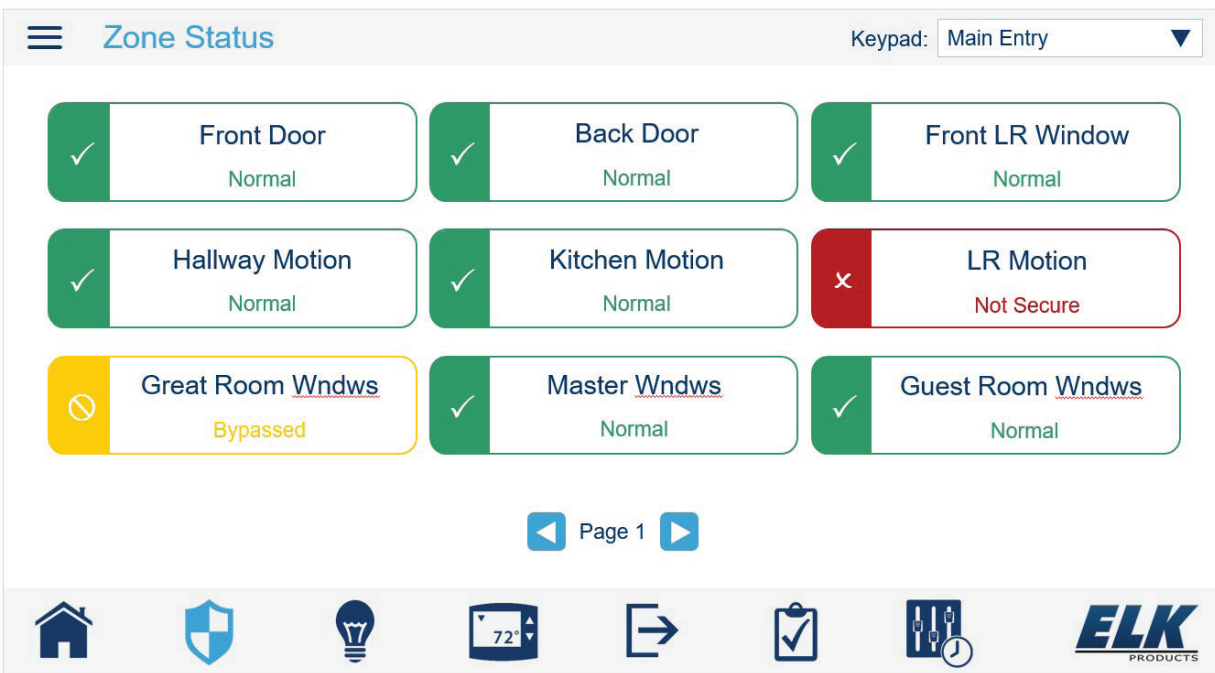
Zone Status

Keypad: Main Entry

Front Door
Normal

Back Door
Normal

Front LR Window
Normal

Hallway Motion
Normal

Kitchen Motion
Normal

LR Motion
Not Secure

Great Room Wndws
Bypassed

Master Wndws
Normal

Guest Room Wndws
Normal

Page 1

72°

ELK
PRODUCTS